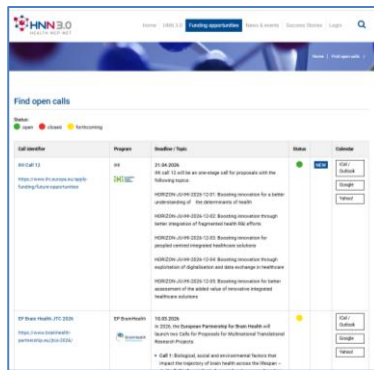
HNN 3.0
HEALTH NCP NET

Home | HNN 3.0 | Funding opportunities | News & events | Success Stories | Login

Home | Find open calls

Find open calls

Status:
open closed forthcoming

| Call Identifier | Program | Deadline / Topic | Status | | Calendar |
|---|---|---|---|---|---|
| IHI Call 12 https://www.ihi.europa.eu/apply-funding/future-opportunities | IHI | 21.04.2026 IHI Call 12 will be an one-stage call for proposals with the following topics: HORIZON-JU-IHI-2026-12-01: Boosting innovation for a better understanding of the determinants of health HORIZON-JU-IHI-2026-12-02: Boosting innovation through better integration of fragmented health R&I efforts HORIZON-JU-IHI-2026-12-03: Boosting innovation for people-centred integrated healthcare solutions HORIZON-JU-IHI-2026-12-04: Boosting innovation through exploitation of digitalisation and data exchange in healthcare HORIZON-JU-IHI-2026-12-05: Boosting innovation for better assessment of the added value of innovative integrated healthcare solutions | | NEW | iCal / Outlook Google Yahoo! |
| EP Brain Health JTC 2026 https://www.brainhealth-partnership.eu/jtc-2026/ | EP BrainHealth | 10.03.2026 In 2026, the European Partnership for Brain Health will launch two Calls for Proposals for Multinational Translational Research Projects • Call 1: Biological, social and environmental factors that impact the trajectory of brain health across the lifespan – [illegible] | | | iCal / Outlook Google Yahoo! |